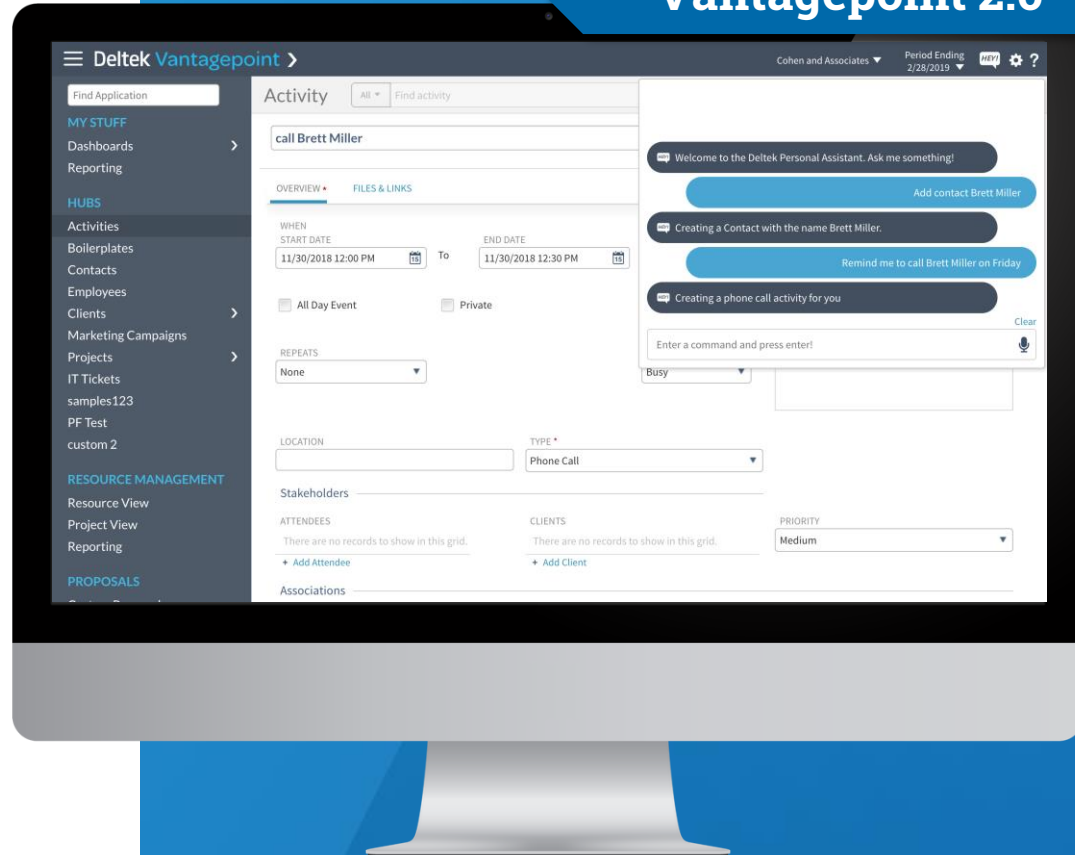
Vantagepoint 2.0

Deltek Vantagepoint >

Cohen and Associates ▼ Period Ending 2/28/2019 ▼ HEY! ?

Find Application

MY STUFF
Dashboards
Reporting

HUBS
Activities
Boilerplates
Contacts
Employees
Clients
Marketing Campaigns
Projects
IT Tickets
samples123
PF Test
custom 2

RESOURCE MANAGEMENT
Resource View
Project View
Reporting

PROPOSALS

Activity All ▼ Find activity

call Brett Miller

OVERVIEW * FILES & LINKS

WHEN
START DATE
11/30/2018 12:00 PM To
END DATE
11/30/2018 12:30 PM

All Day Event Private

REPEATS
None

Busy

LOCATION

TYPE *
Phone Call

Stakeholders

ATTENDEES
There are no records to show in this grid.
+ Add Attendee

CLIENTS
There are no records to show in this grid.
+ Add Client

PRIORITY
Medium

Associations

Welcome to the Deltek Personal Assistant. Ask me something!

Add contact Brett Miller

Creating a Contact with the name Brett Miller.

Remind me to call Brett Miller on Friday

Creating a phone call activity for you

Clear

Enter a command and press enter!